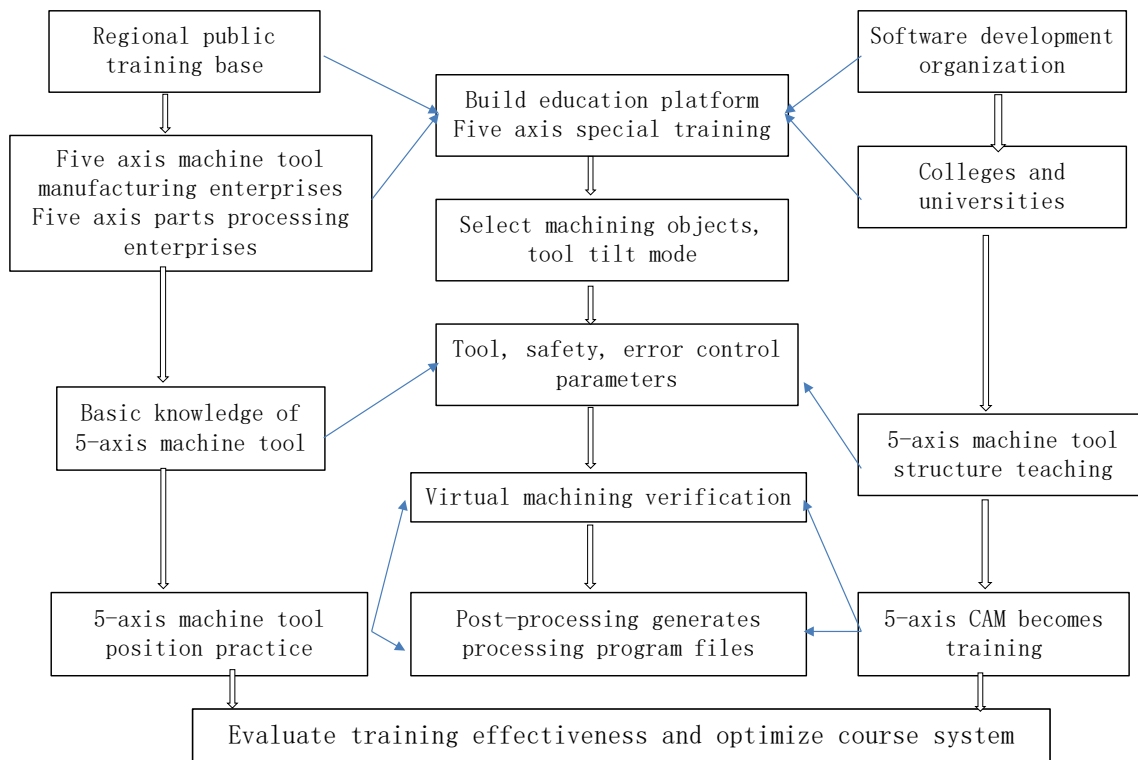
Regional public training base

Five axis machine tool manufacturing enterprises
Five axis parts processing enterprises

Basic knowledge of 5-axis machine tool

5-axis machine tool position practice

Build education platform
Five axis special training

Select machining objects, tool tilt mode

Tool, safety, error control parameters

Virtual machining verification

Post-processing generates processing program files

Software development organization

Colleges and universities

5-axis machine tool structure teaching

5-axis CAM becomes training

Evaluate training effectiveness and optimize course system